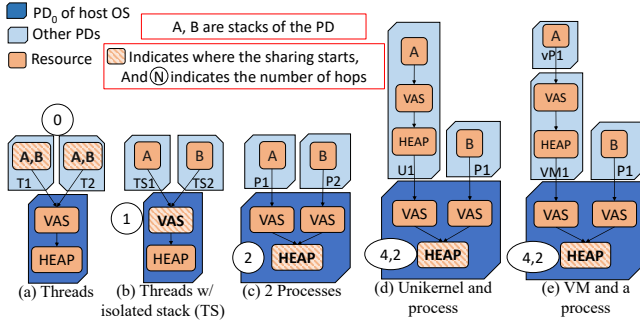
$PD_0$ of host OS
Other PDs
Resource

A, B are stacks of the PD

Indicates where the sharing starts, And Ⓝ indicates the number of hops

0
A,B
A,B
T1
T2
VAS
HEAP
(a) Threads

A
B
TS1
TS2
1
VAS
HEAP
(b) Threads w/ isolated stack (TS)

A
B
P1
P2
VAS
VAS
2
HEAP
(c) 2 Processes

A
VAS
HEAP
U1
B
P1
VAS
VAS
4,2
HEAP
(d) Unikernel and process

A
vP1
VAS
HEAP
VM1
B
P1
VAS
VAS
4,2
HEAP
(e) VM and a process